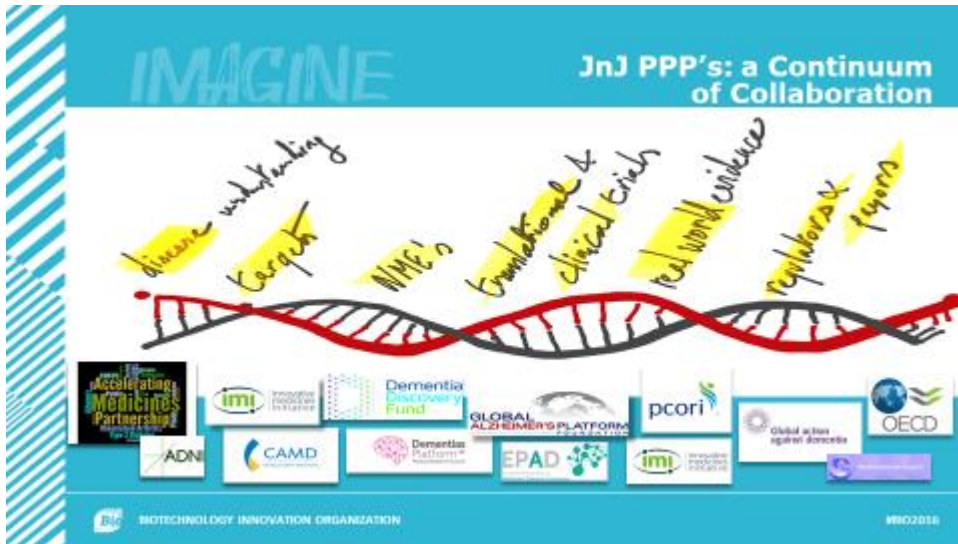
IMAGINE

JnJ PPP's: a Continuum of Collaboration

disease understanding

targets

NME's

translational & clinical trials

real world evidence

regulators & payers

Accelerating Medicines Partnership

imi Innovative Medicines Initiative

Dementia Discovery Fund

GLOBAL ALZHEIMER'S PLATFORM

pcori

OECD

ADNI

CAMD

Dementias Platform UK

EPAD

imi Innovative Medicines Initiative

Global action against dementia

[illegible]

BIO BIOTECHNOLOGY INNOVATION ORGANIZATION

#BIO2016